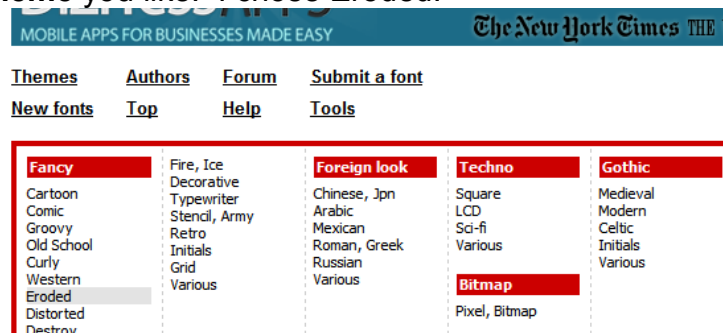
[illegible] you like Fonses Eroded?

MOBILE APPS FOR BUSINESSES MADE EASY

The New York Times THE

Themes Authors Forum Submit a font
New fonts Top Help Tools

Fancy
Cartoon
Comic
Groovy
Old School
Curly
Western
Eroded
Distorted
Destroy

Fire, Ice
Decorative
Typewriter
Stencil, Army
Retro
Initials
Grid
Various

Foreign look
Chinese, Jpn
Arabic
Mexican
Roman, Greek
Russian
Various

Techno
Square
LCD
Sci-fi
Various

Bitmap
Pixel, Bitmap

Gothic
Medieval
Modern
Celtic
Initials
Various